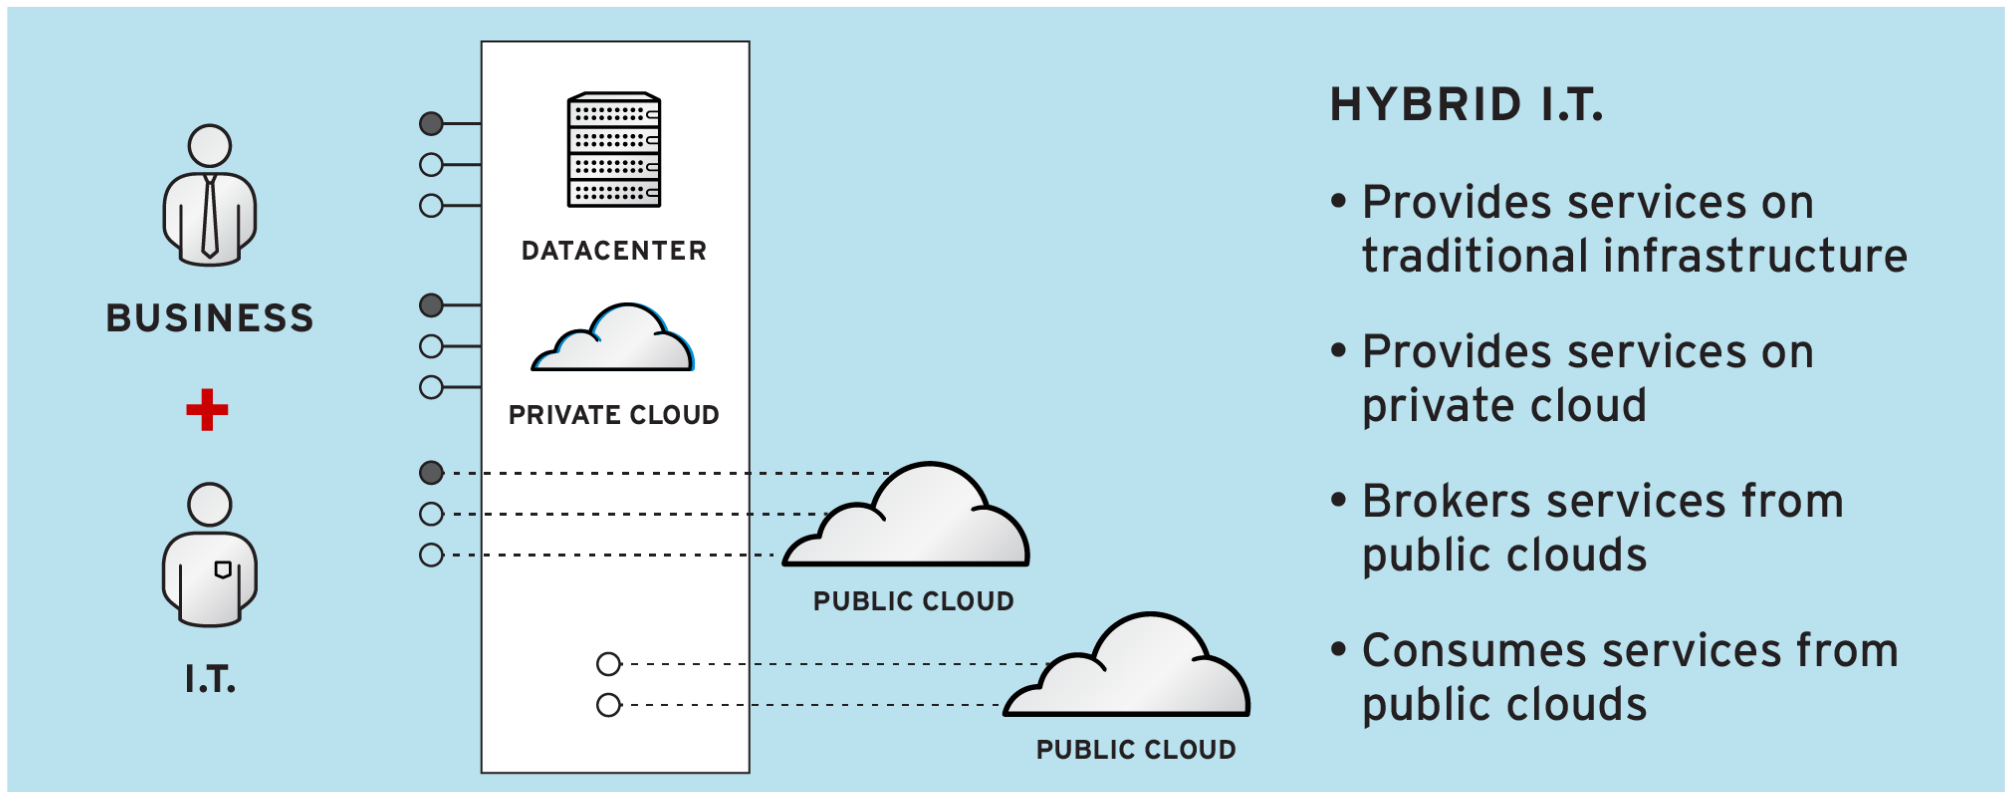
BUSINESS

+

I.T.

DATACENTER

PRIVATE CLOUD

PUBLIC CLOUD

PUBLIC CLOUD

HYBRID I.T.

• Provides services on traditional infrastructure

• Provides services on private cloud

• Brokers services from public clouds

• Consumes services from public clouds